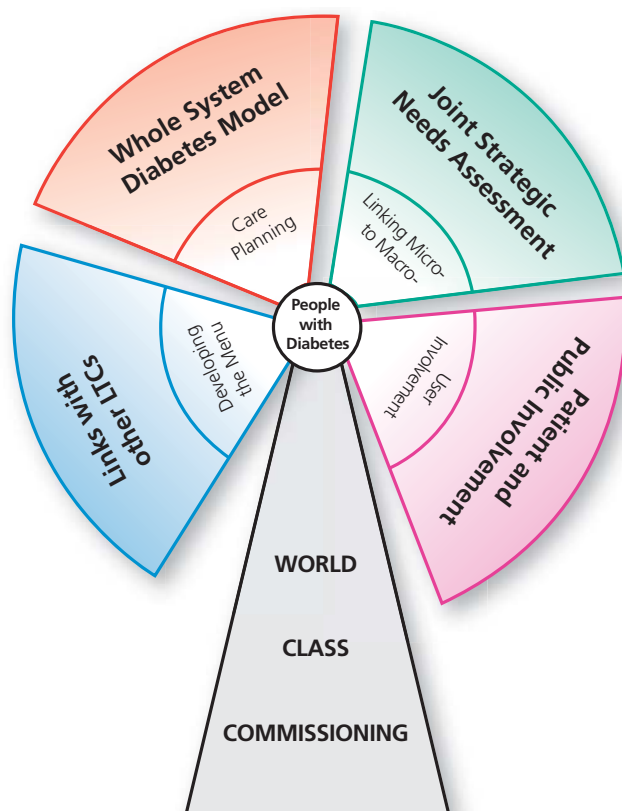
Whole System Diabetes Model

Care Planning

Joint Strategic Needs Assessment

Linking Micro- to Macro-

Links with other LTCs

Developing the Menu

People with Diabetes

Patient and Public Involvement

User Involvement

WORLD

CLASS

COMMISSIONING